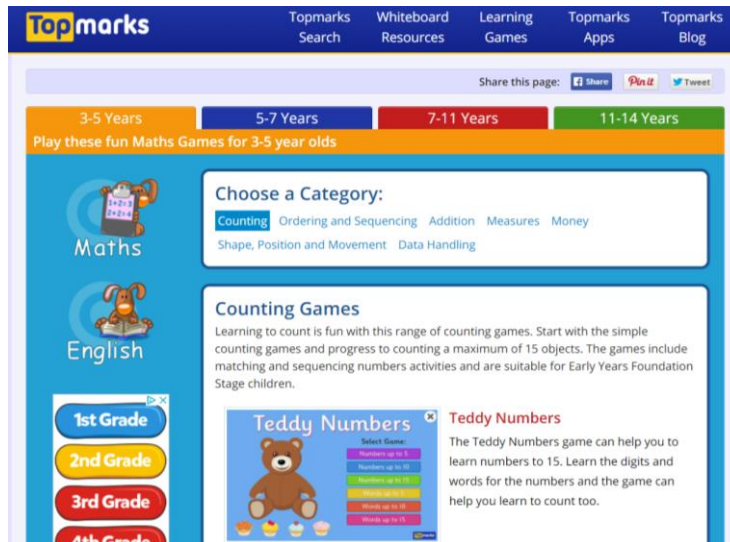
Topmarks

Topmarks Search
Whiteboard Resources
Learning Games
Topmarks Apps
Topmarks Blog

Share this page: Share Pin it Tweet

3-5 Years
5-7 Years
7-11 Years
11-14 Years

Play these fun Maths Games for 3-5 year olds

$1+2=3$
$2+2=4$
Maths

English

1st Grade
2nd Grade
3rd Grade
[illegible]

Choose a Category:
Counting Ordering and Sequencing Addition Measures Money Shape, Position and Movement Data Handling

Counting Games
Learning to count is fun with this range of counting games. Start with the simple counting games and progress to counting a maximum of 15 objects. The games include matching and sequencing numbers activities and are suitable for Early Years Foundation Stage children.

Teddy Numbers
Select Game:
Numbers up to 5
Numbers up to 10
Numbers up to 15
Words up to 5
Words up to 10
Words up to 15

Teddy Numbers
The Teddy Numbers game can help you to learn numbers to 15. Learn the digits and words for the numbers and the game can help you learn to count too.